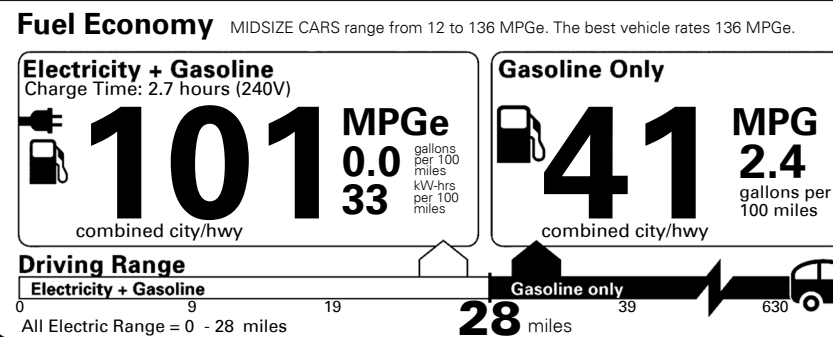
Fuel Economy MIDSIZE CARS range from 12 to 136 MPGe. The best vehicle rates 136 MPGe.

Electricity + Gasoline
Charge Time: 2.7 hours (240V)

101 MPGe
0.0 gallons per 100 miles
33 kW-hrs per 100 miles
combined city/hwy

Gasoline Only

41 MPG
2.4 gallons per 100 miles
combined city/hwy

Driving Range
Electricity + Gasoline
Gasoline only
0 9 19 39 630
All Electric Range = 0 - 28 miles 28 miles